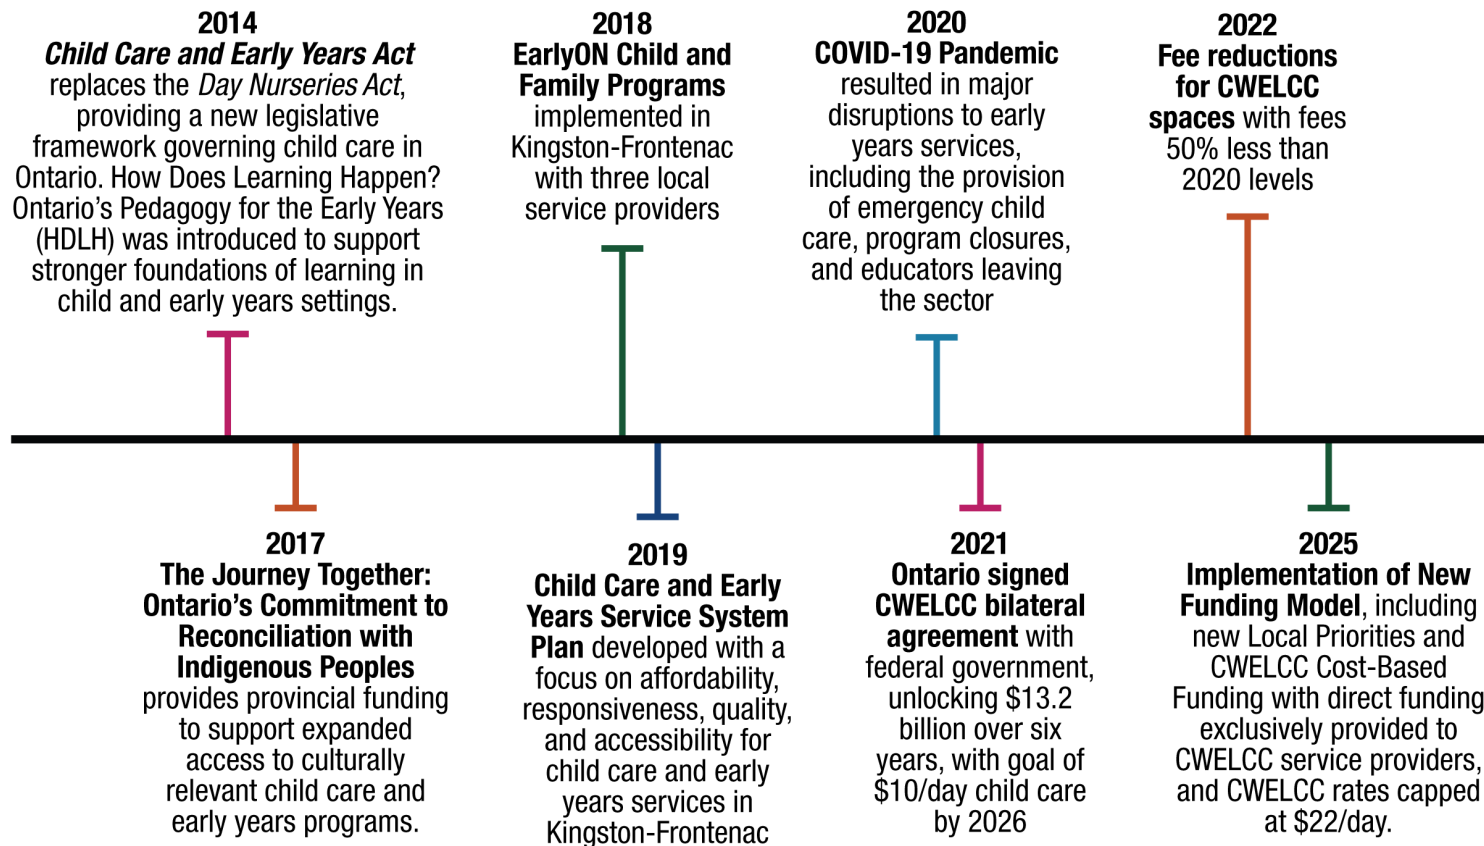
2014
***Child Care and Early Years Act*** replaces the *Day Nurseries Act*, providing a new legislative framework governing child care in Ontario. How Does Learning Happen? Ontario's Pedagogy for the Early Years (HDLH) was introduced to support stronger foundations of learning in child and early years settings.

2018
**EarlyON Child and Family Programs** implemented in Kingston-Frontenac with three local service providers

2020
**COVID-19 Pandemic** resulted in major disruptions to early years services, including the provision of emergency child care, program closures, and educators leaving the sector

2022
**Fee reductions for CWELCC spaces** with fees 50% less than 2020 levels

2017
**The Journey Together: Ontario's Commitment to Reconciliation with Indigenous Peoples** provides provincial funding to support expanded access to culturally relevant child care and early years programs.

2019
**Child Care and Early Years Service System Plan** developed with a focus on affordability, responsiveness, quality, and accessibility for child care and early years services in Kingston-Frontenac

2021
**Ontario signed CWELCC bilateral agreement** with federal government, unlocking $13.2 billion over six years, with goal of $10/day child care by 2026

2025
**Implementation of New Funding Model**, including new Local Priorities and CWELCC Cost-Based Funding with direct funding exclusively provided to CWELCC service providers, and CWELCC rates capped at $22/day.